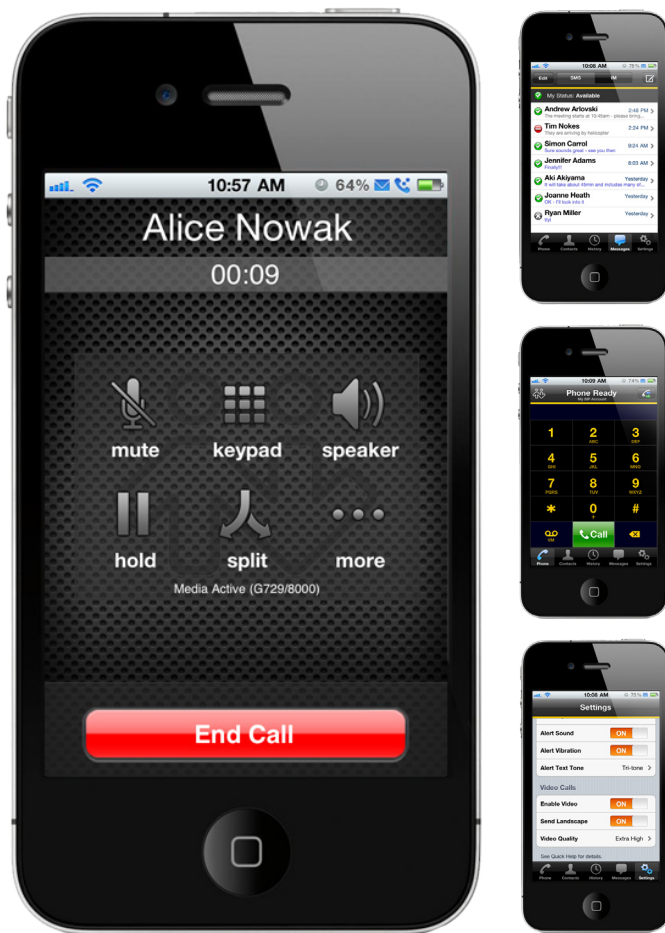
10:57 AM 64%

Alice Nowak

00:09

mute
keypad
speaker
hold
split
more

Media Active (G729/8000)

End Call

10:06 AM 75%
Edit SMS IM
My Status: Available
Andrew Arlovski 2:48 PM
The meeting starts at 10:45am - please bring...
Tim Nokes 2:24 PM
They are arriving by helicopter
Simon Carrol 9:24 AM
Sure sounds great - see you then
Jennifer Adams 8:03 AM
Finally!!
Aki Akiyama Yesterday
It will take about 49min and includes many of...
Joanne Heath Yesterday
OK - I'll look into it
Ryan Miller Yesterday
lol
Phone Contacts History Messages Settings

10:09 AM 74%
Phone Ready
My SIP Account
1
2 ABC
3 DEF
4 GHI
5 JKL
6 MNO
7 PQRS
8 TUV
9 WXYZ
*
0 +
#
VM
Call
Phone Contacts History Messages Settings

10:06 AM 75%
Settings
Alert Sound ON
Alert Vibration ON
Alert Text Tone Tri-tone
Video Calls
Enable Video ON
Send Landscape ON
Video Quality Extra High
See Quick Help for details.
Phone Contacts History Messages Settings